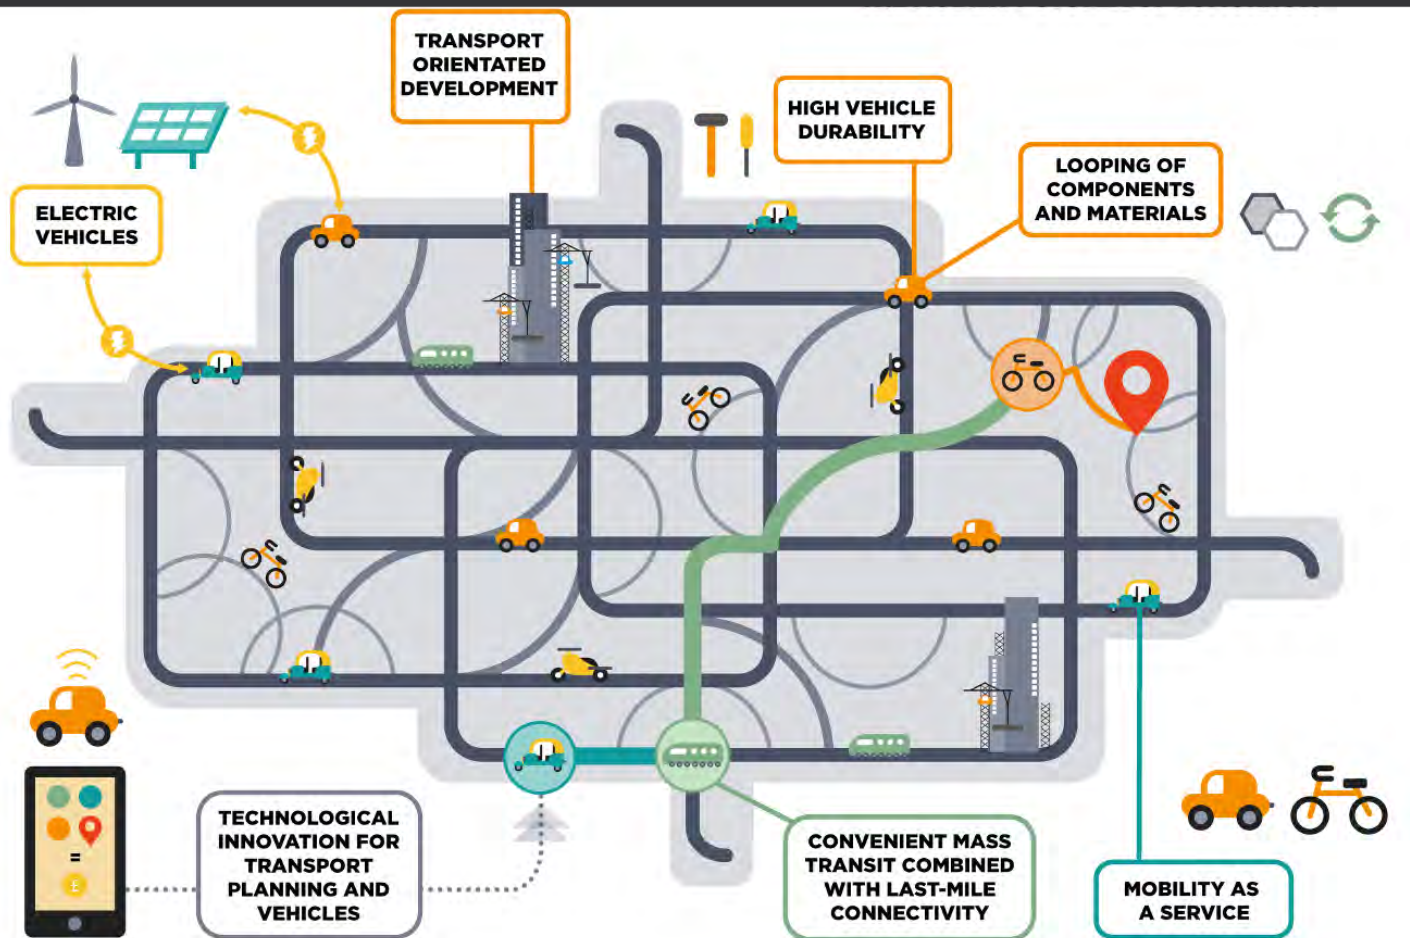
TRANSPORT ORIENTATED DEVELOPMENT

HIGH VEHICLE DURABILITY

LOOPING OF COMPONENTS AND MATERIALS

ELECTRIC VEHICLES

=

£

TECHNOLOGICAL INNOVATION FOR TRANSPORT PLANNING AND VEHICLES

CONVENIENT MASS TRANSIT COMBINED WITH LAST-MILE CONNECTIVITY

MOBILITY AS A SERVICE